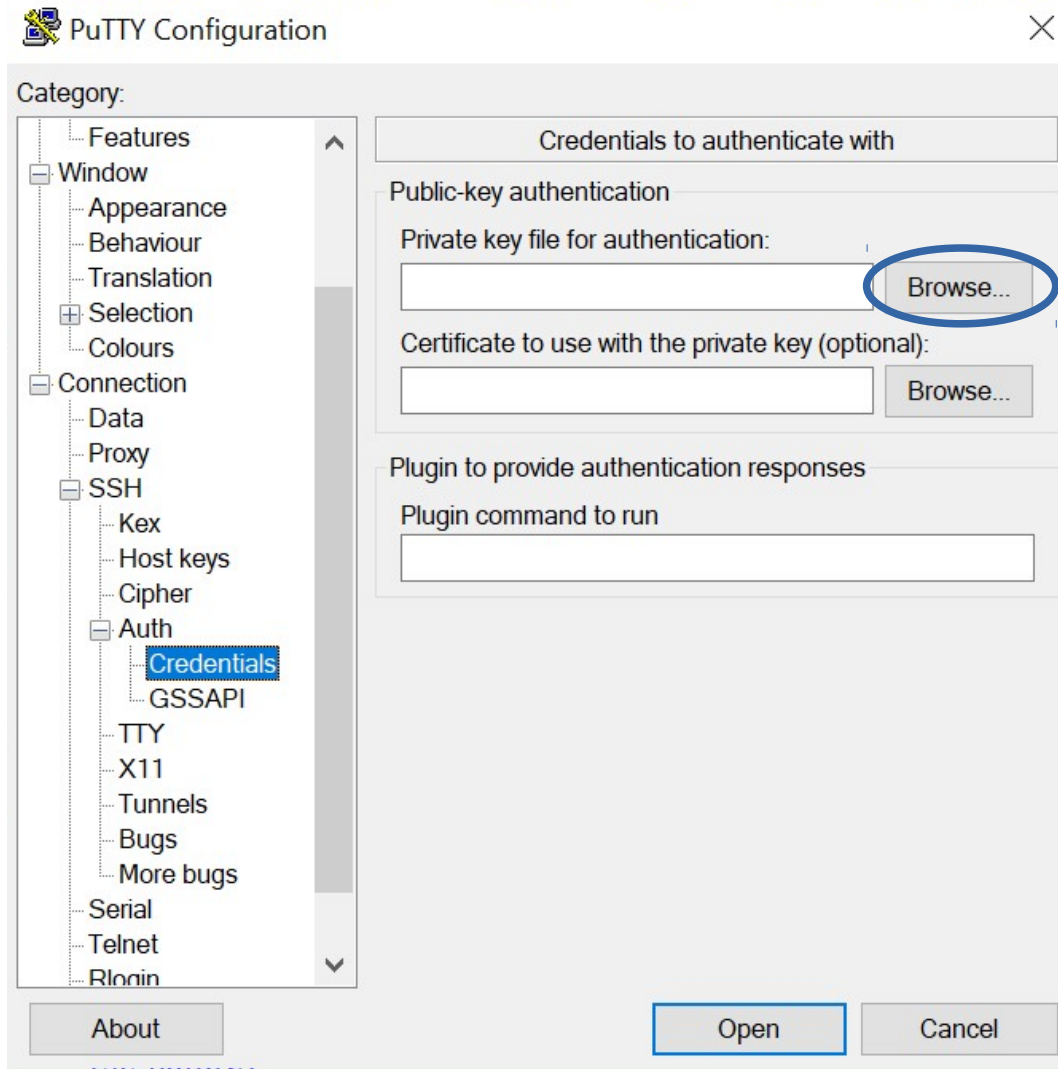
PuTTY Configuration

Category:

Features
Window
Appearance
Behaviour
Translation
Selection
Colours
Connection
Data
Proxy
SSH
Kex
Host keys
Cipher
Auth
Credentials
GSSAPI
TTY
X11
Tunnels
Bugs
More bugs
Serial
Telnet
Rlogin

Credentials to authenticate with

Public-key authentication

Private key file for authentication:

Browse...

Certificate to use with the private key (optional):

Browse...

Plugin to provide authentication responses

Plugin command to run

About

Open

Cancel